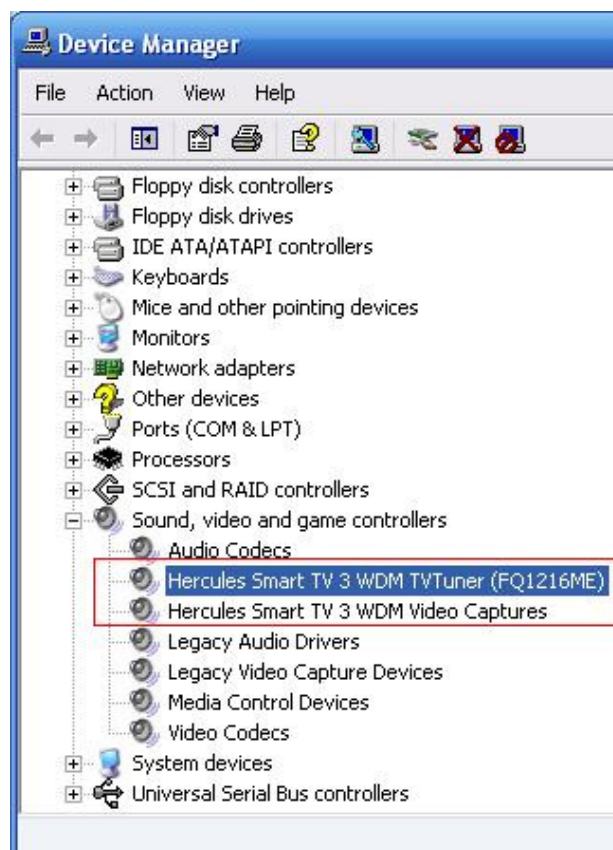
Device Manager

File Action View Help

Floppy disk controllers
Floppy disk drives
IDE ATA/ATAPI controllers
Keyboards
Mice and other pointing devices
Monitors
Network adapters
Other devices
Ports (COM & LPT)
Processors
SCSI and RAID controllers
Sound, video and game controllers
Audio Codecs
Hercules Smart TV 3 WDM TVTuner (FQ1216ME)
Hercules Smart TV 3 WDM Video Captures
Legacy Audio Drivers
Legacy Video Capture Devices
Media Control Devices
Video Codecs
System devices
Universal Serial Bus controllers